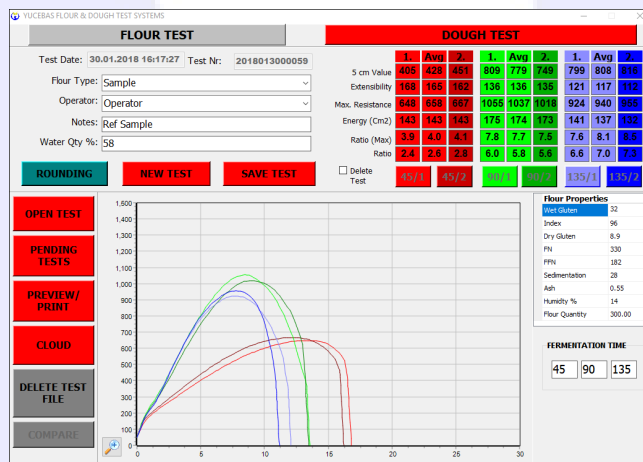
YUCEBAS FLOUR & DOUGH TEST SYSTEMS

FLOUR TEST

DOUGH TEST

Test Date: 30.01.2018 16:17:27 Test Nr: 2018013000059

Flour Type: Sample

Operator: Operator

Notes: Ref Sample

Water Qty %: 58

| | 1. | Avg | 2. | 1. | Avg | 2. | 1. | Avg | 2. |
|---|---|---|---|---|---|---|---|---|---|
| 5 cm Value | 405 | 428 | 451 | 809 | 779 | 749 | 799 | 808 | 818 |
| Extensibility | 168 | 165 | 162 | 136 | 136 | 135 | 121 | 117 | 112 |
| Max. Resistance | 648 | 658 | 667 | 1055 | 1037 | 1018 | 924 | 940 | 955 |
| Energy (Cm2) | 143 | 143 | 143 | 175 | 174 | 173 | 141 | 137 | 132 |
| Ratio (Max) | 3.9 | 4.0 | 4.1 | 7.8 | 7.7 | 7.5 | 7.6 | 8.1 | 8.5 |
| Ratio | 2.4 | 2.6 | 2.8 | 6.0 | 5.8 | 5.6 | 6.6 | 7.0 | 7.3 |

ROUNDING NEW TEST SAVE TEST

Delete Test

45/1 45/2 90/1 90/2 135/1 135/2

OPEN TEST

PENDING TESTS

PREVIEW/ PRINT

CLOUD

DELETE TEST FILE

COMPARE

1,600
1,500
1,400
1,300
1,200
1,100
1,000
900
800
700
600
500
400
300
200
100
0

0 5 10 15 20 25 30

Flour Properties

| | |
|---|---|
| Wet Gluten | 32 |
| Index | 96 |
| Dry Gluten | 8.9 |
| FN | 330 |
| FFN | 182 |
| Sedimentation | 28 |
| Ash | 0.55 |
| Humidty % | 14 |
| Flour Quantity | 300.00 |

FERMENTATION TIME

45 90 135